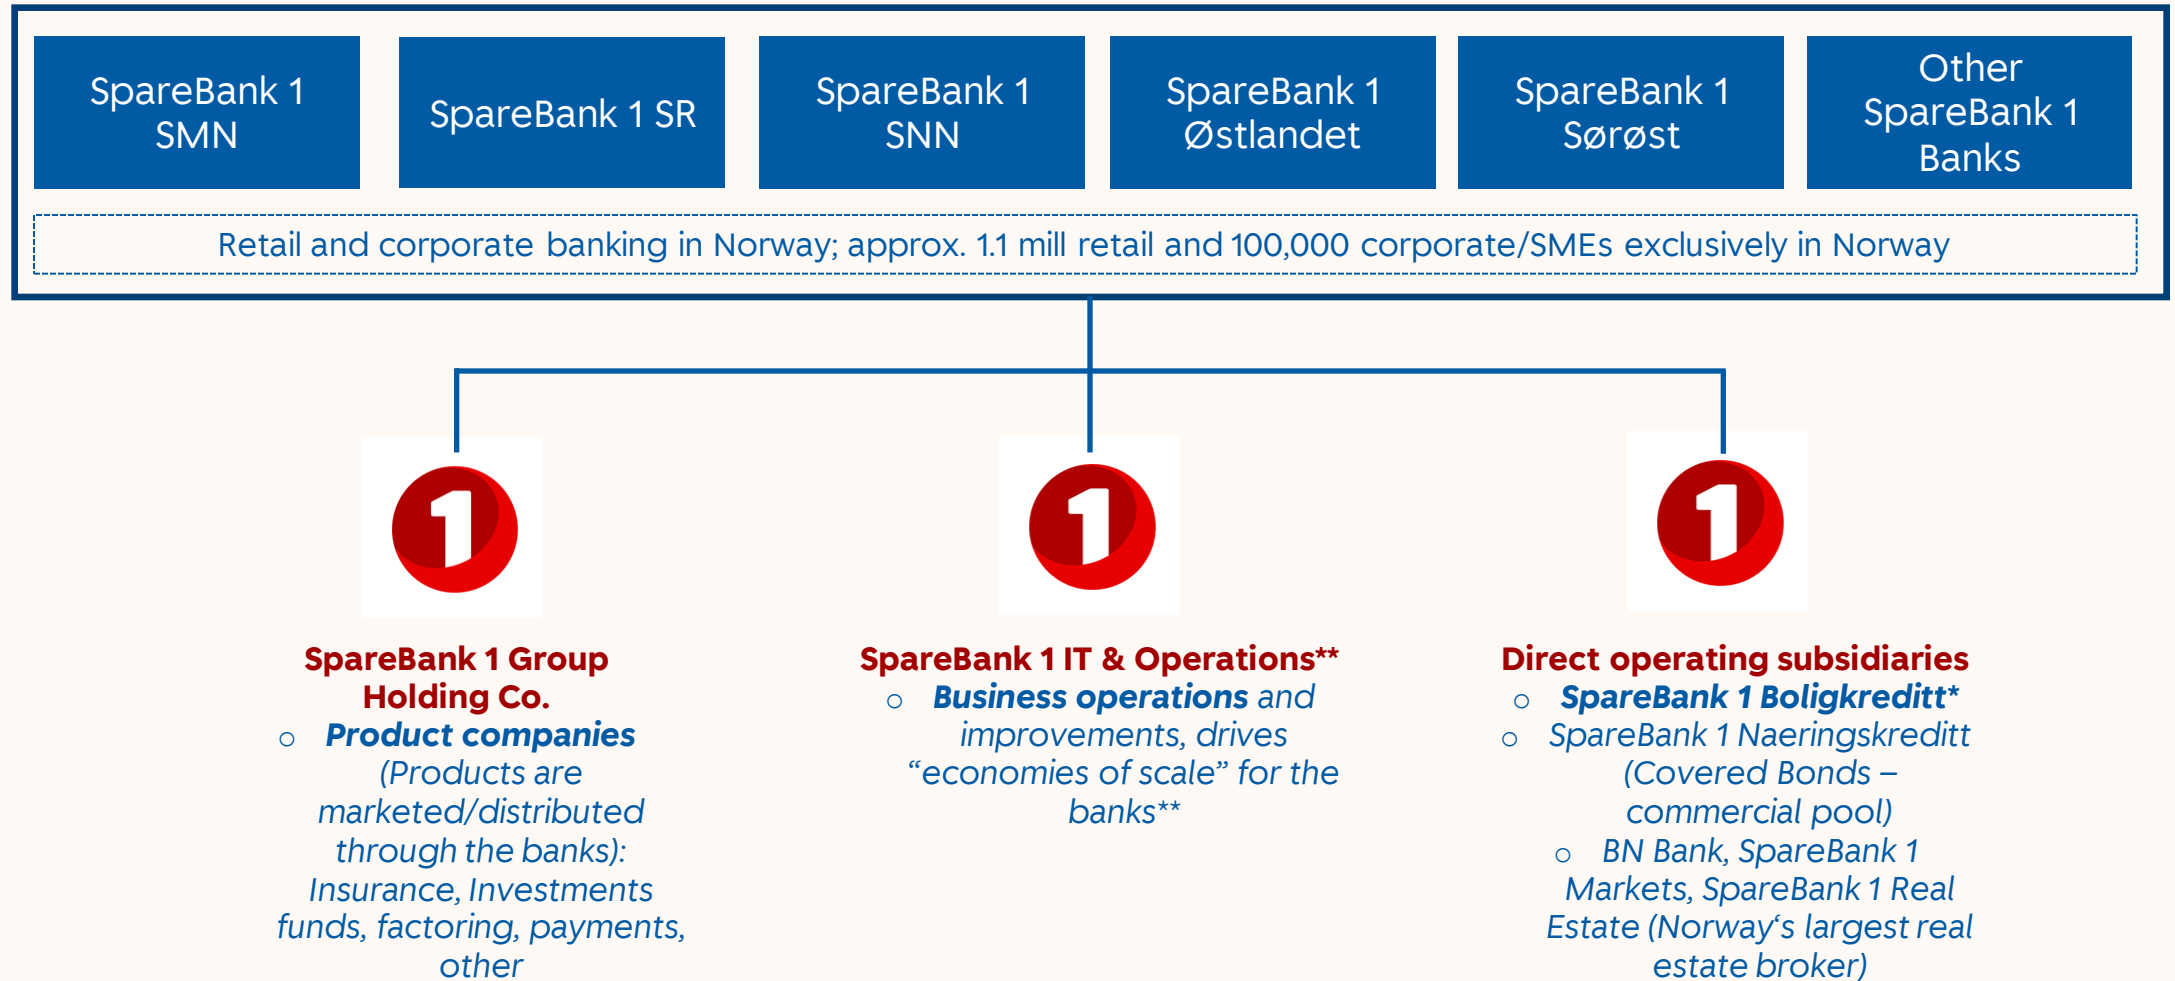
SpareBank 1 SMN

SpareBank 1 SR

SpareBank 1 SNN

SpareBank 1 Østlandet

SpareBank 1 Sørøst

Other SpareBank 1 Banks

Retail and corporate banking in Norway; approx. 1.1 mill retail and 100,000 corporate/SMEs exclusively in Norway

SpareBank 1 Group Holding Co.
○ Product companies (Products are marketed/distributed through the banks): Insurance, Investments funds, factoring, payments, other

SpareBank 1 IT & Operations**
○ Business operations and improvements, drives “economies of scale” for the banks**

Direct operating subsidiaries
○ SpareBank 1 Boligkreditt*
○ SpareBank 1 Naeringskreditt (Covered Bonds – commercial pool)
○ BN Bank, SpareBank 1 Markets, SpareBank 1 Real Estate (Norway‘s largest real estate broker)